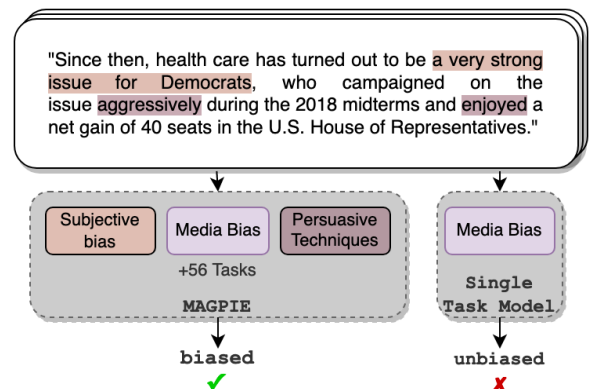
"Since then, health care has turned out to be a very strong issue for Democrats, who campaigned on the issue aggressively during the 2018 midterms and enjoyed a net gain of 40 seats in the U.S. House of Representatives."

Subjective bias

Media Bias

Persuasive Techniques

+56 Tasks

MAGPIE

Media Bias

Single Task Model

biased

✔

unbiased

✘